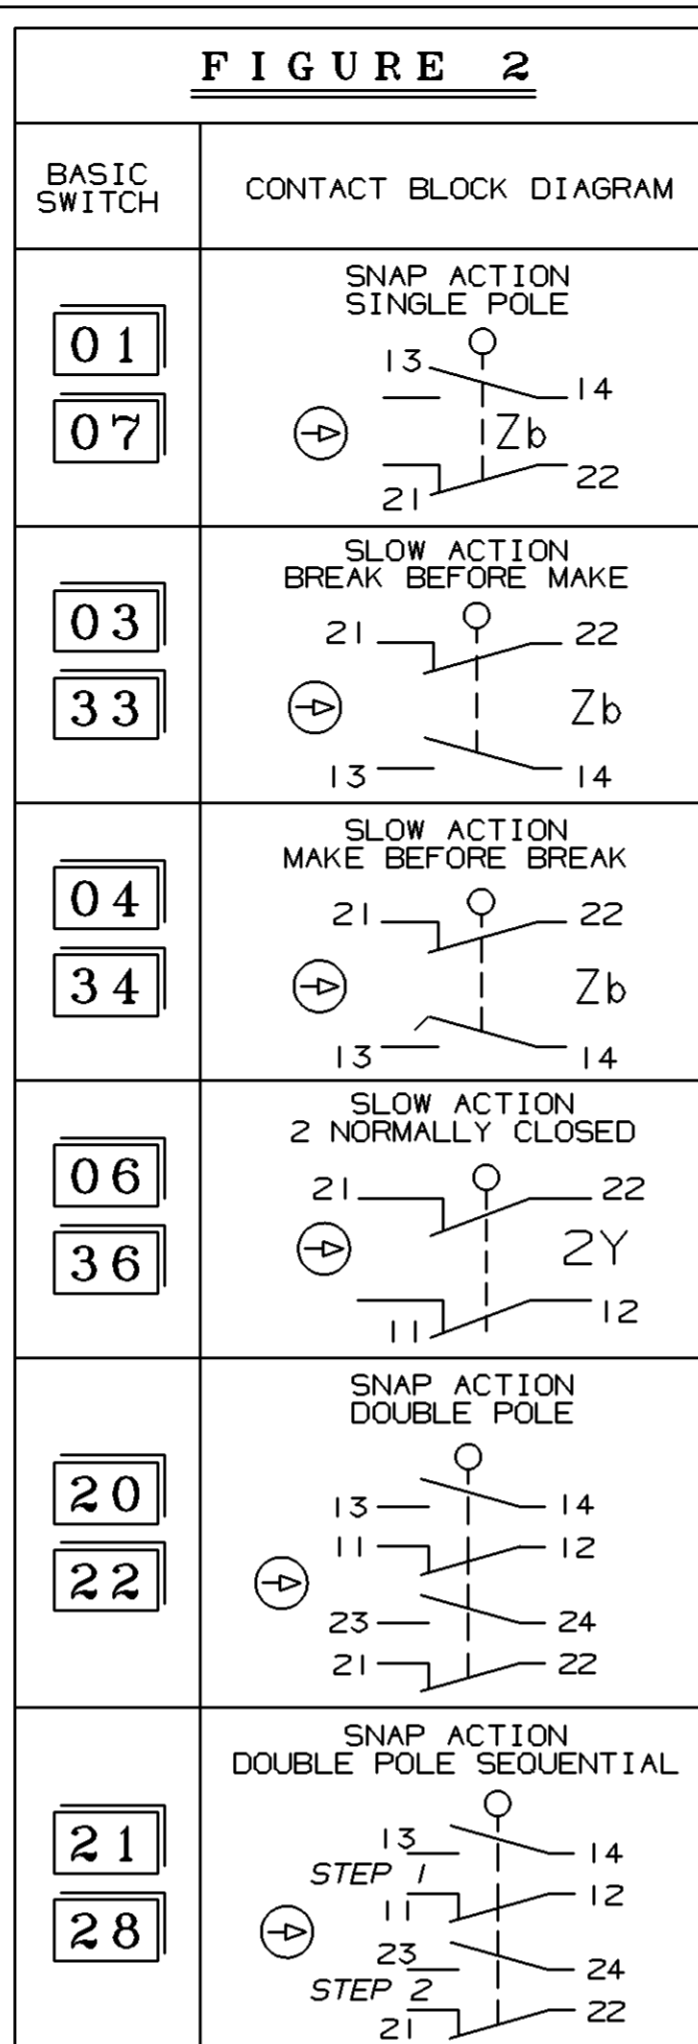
FIGURE 2

| BASIC SWITCH | CONTACT BLOCK DIAGRAM |
|---|---|
| 01 07 | SNAP ACTION SINGLE POLE 13 14 Zb 21 22 |
| 03 33 | SLOW ACTION BREAK BEFORE MAKE 21 22 Zb 13 14 |
| 04 34 | SLOW ACTION MAKE BEFORE BREAK 21 22 Zb 13 14 |
| 06 36 | SLOW ACTION 2 NORMALLY CLOSED 21 22 2Y 11 12 |
| 20 22 | SNAP ACTION DOUBLE POLE 13 14 11 12 23 24 21 22 |
| 21 28 | SNAP ACTION DOUBLE POLE SEQUENTIAL 13 14 STEP 1 11 12 23 24 STEP 2 21 22 |